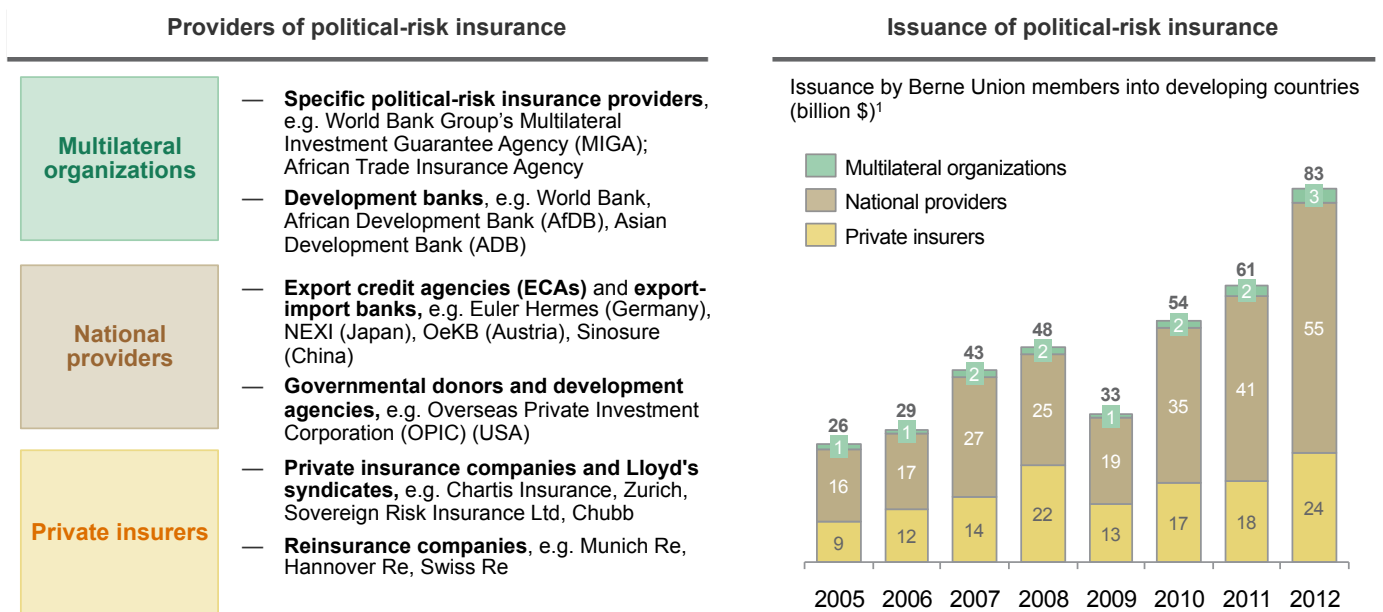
Providers of political-risk insurance

Multilateral organizations

— **Specific political-risk insurance providers**, e.g. World Bank Group's Multilateral Investment Guarantee Agency (MIGA); African Trade Insurance Agency

— **Development banks**, e.g. World Bank, African Development Bank (AfDB), Asian Development Bank (ADB)

National providers

— **Export credit agencies (ECAs)** and **export-import banks,** e.g. Euler Hermes (Germany), NEXI (Japan), OeKB (Austria), Sinosure (China)

— **Governmental donors and development agencies,** e.g. Overseas Private Investment Corporation (OPIC) (USA)

Private insurers

— **Private insurance companies and Lloyd's syndicates,** e.g. Chartis Insurance, Zurich, Sovereign Risk Insurance Ltd, Chubb

— **Reinsurance companies**, e.g. Munich Re, Hannover Re, Swiss Re

Issuance of political-risk insurance

Issuance by Berne Union members into developing countries (billion $)$^1$

Multilateral organizations
National providers
Private insurers

| | 2005 | 2006 | 2007 | 2008 | 2009 | 2010 | 2011 | 2012 |
|---|---|---|---|---|---|---|---|---|
| Total | 26 | 29 | 43 | 48 | 33 | 54 | 61 | 83 |
| Multilateral organizations | 1 | 1 | 2 | 2 | 1 | 2 | 2 | 3 |
| National providers | 16 | 17 | 27 | 25 | 19 | 35 | 41 | 55 |
| Private insurers | 9 | 12 | 14 | 22 | 13 | 17 | 18 | 24 |